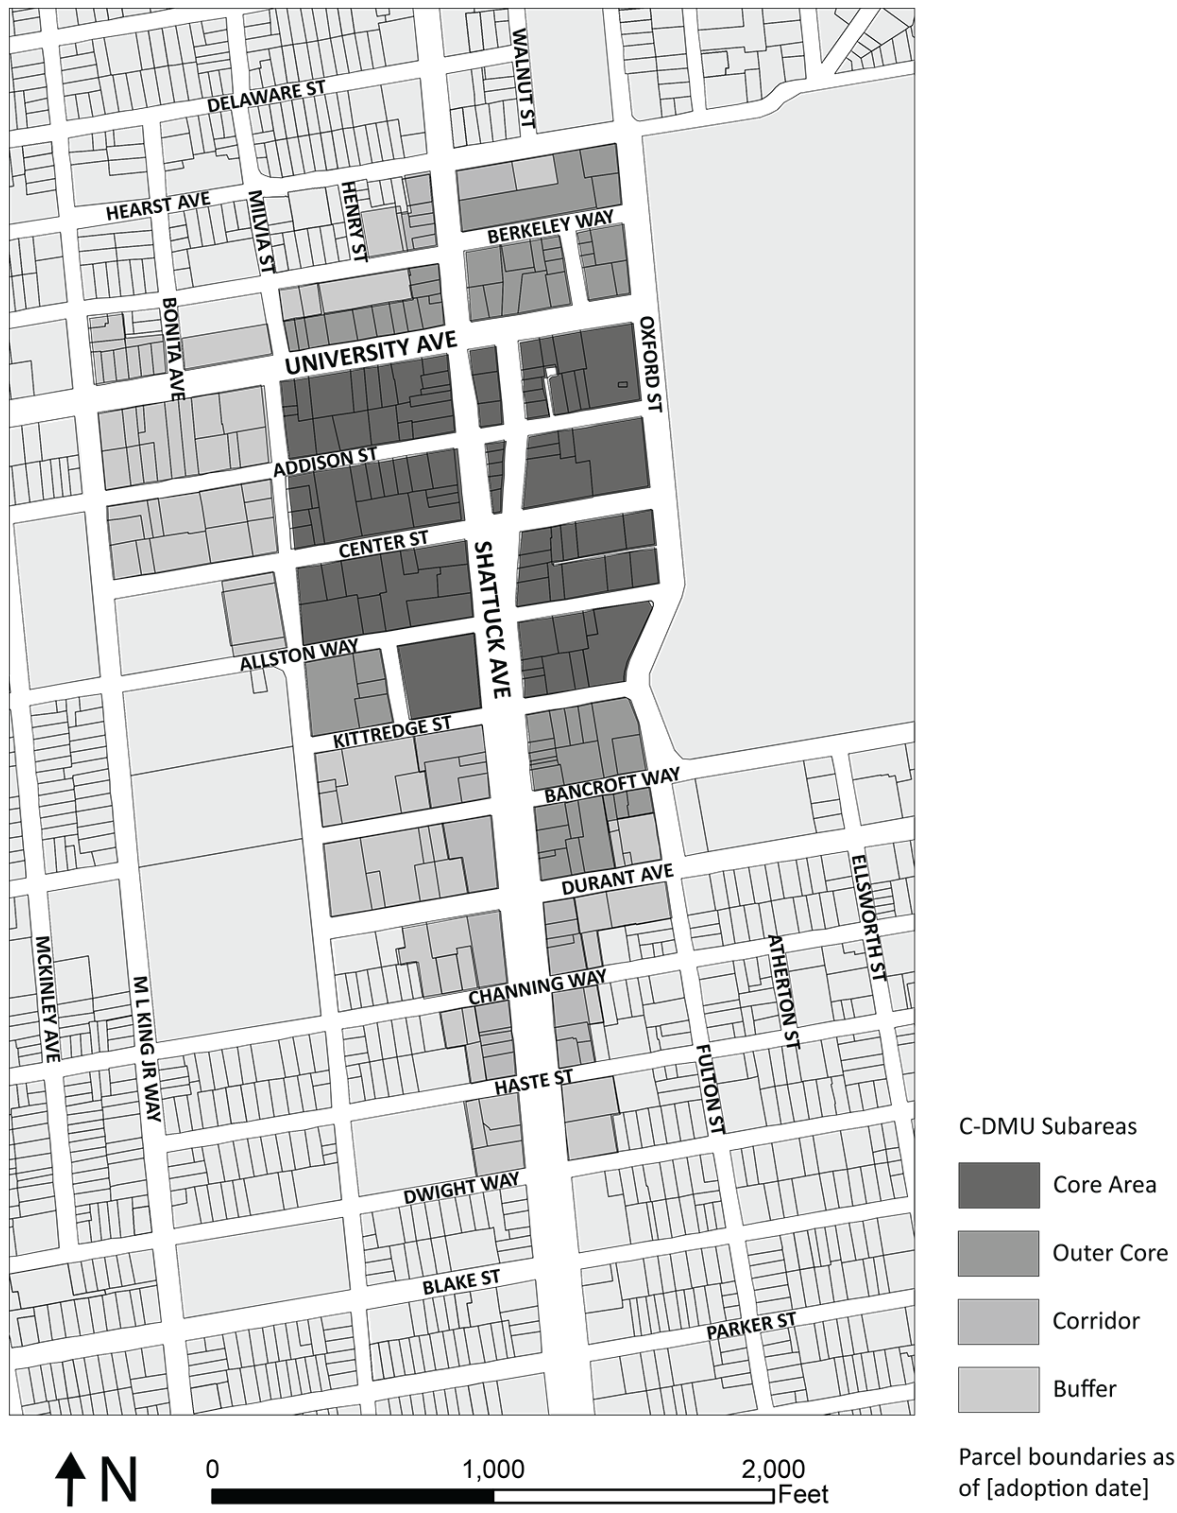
DELAWARE ST
WALNUT ST
HEARST AVE
MILVIA ST
HENRY ST
BERKELEY WAY
BONITA AVE
UNIVERSITY AVE
OXFORD ST
ADDISON ST
CENTER ST
SHATTUCK AVE
ALLSTON WAY
KITTREDGE ST
BANCROFT WAY
DURANT AVE
ELLSWORTH ST
ATHERTON ST
MCKINLEY AVE
M L KING JR WAY
CHANNING WAY
FULTON ST
HASTE ST
DWIGHT WAY
BLAKE ST
PARKER ST

C-DMU Subareas
Core Area
Outer Core
Corridor
Buffer

Parcel boundaries as of [adoption date]

N
0
1,000
2,000
Feet